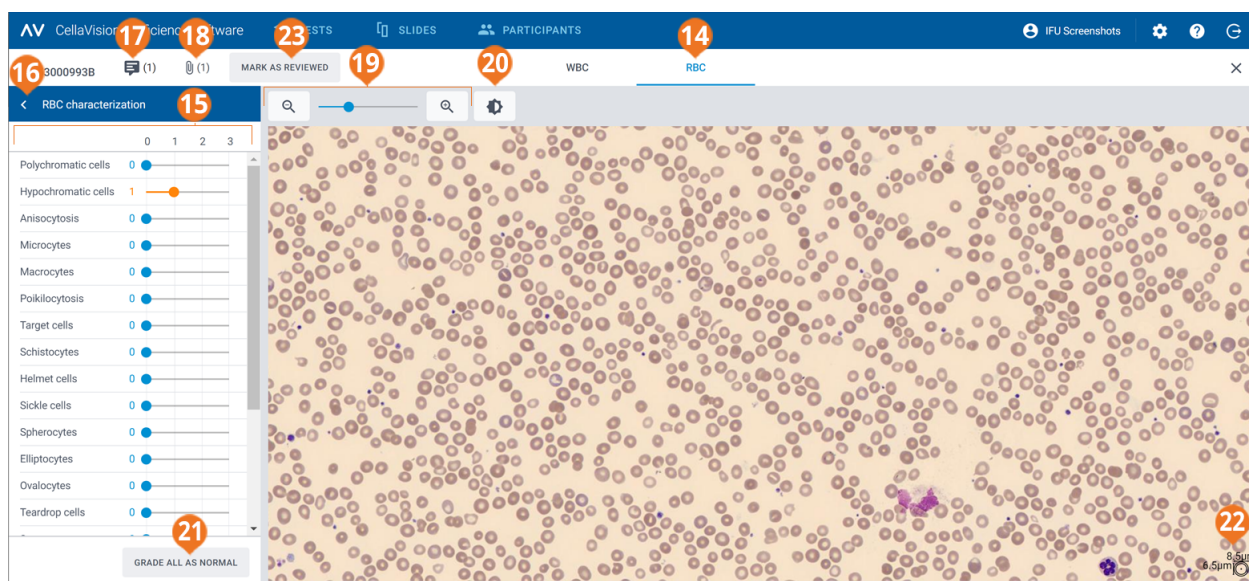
AV CellaVision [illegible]cience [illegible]tware 17 18 23 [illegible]ESTS SLIDES PARTICIPANTS IFU Screenshots

16 3000993B (1) (1) MARK AS REVIEWED 19 20 WBC 14 RBC

RBC characterization 15

| | 0 | 1 | 2 | 3 |
|---|---|---|---|---|
| Polychromatic cells | 0 | | | |
| Hypochromatic cells | 1 | | | |
| Anisocytosis | 0 | | | |
| Microcytes | 0 | | | |
| Macrocytes | 0 | | | |
| Poikilocytosis | 0 | | | |
| Target cells | 0 | | | |
| Schistocytes | 0 | | | |
| Helmet cells | 0 | | | |
| Sickle cells | 0 | | | |
| Spherocytes | 0 | | | |
| Elliptocytes | 0 | | | |
| Ovalocytes | 0 | | | |
| Teardrop cells | 0 | | | |

21

GRADE ALL AS NORMAL

22
8.5μ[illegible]
6.5μm